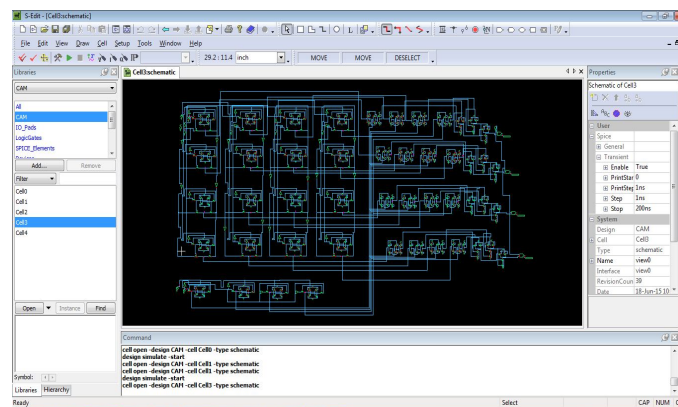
S-Edit - [Cell3:schematic]

File Edit View Draw Cell Setup Tools Window Help

29.2 : 11.4 inch

MOVE MOVE DESELECT

Libraries

CAM

All
CAM
IO_Pads
LogicGates
SPICE_Elements

Add... Remove

Filter

Cell0
Cell1
Cell2
Cell3
Cell4

Open Instance Find

Symbol:

Libraries Hierarchy

Cell3:schematic

Properties

Schematic of Cell3

| User | |
|---|---|
| Spice | |
| General | |
| Transient | |
| Enable | True |
| PrintStar | 0 |
| PrintStep | 1ns |
| Step | 1ms |
| Stop | 200ms |
| System | |
| Design | CAM |
| Cell | Cell3 |
| Type | schematic |
| Name | view0 |
| Interface | view0 |
| RevisionCoun | 39 |
| Date | 18-Jun-15 10 |

Command

cell open -design CAM -cell Cell0 -type schematic
design simulate -start
cell open -design CAM -cell Cell1 -type schematic
cell open -design CAM -cell Cell3 -type schematic
design simulate -start
cell open -design CAM -cell Cell3 -type schematic

Ready

Select

CAP NUM